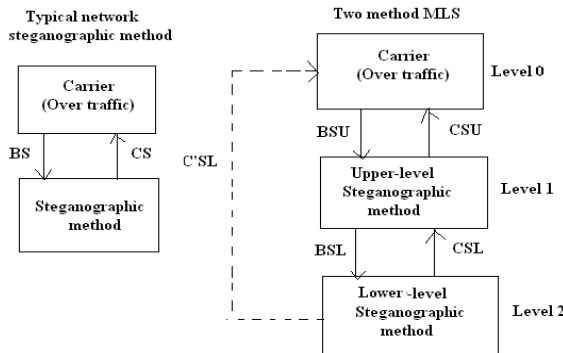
Typical network steganographic method

Carrier (Over traffic)

BS

CS

Steganographic method

Two method MLS

Carrier (Over traffic)

Level 0

C'SL

BSU

CSU

Upper-level Steganographic method

Level 1

BSL

CSL

Lower -level Steganographic method

Level 2